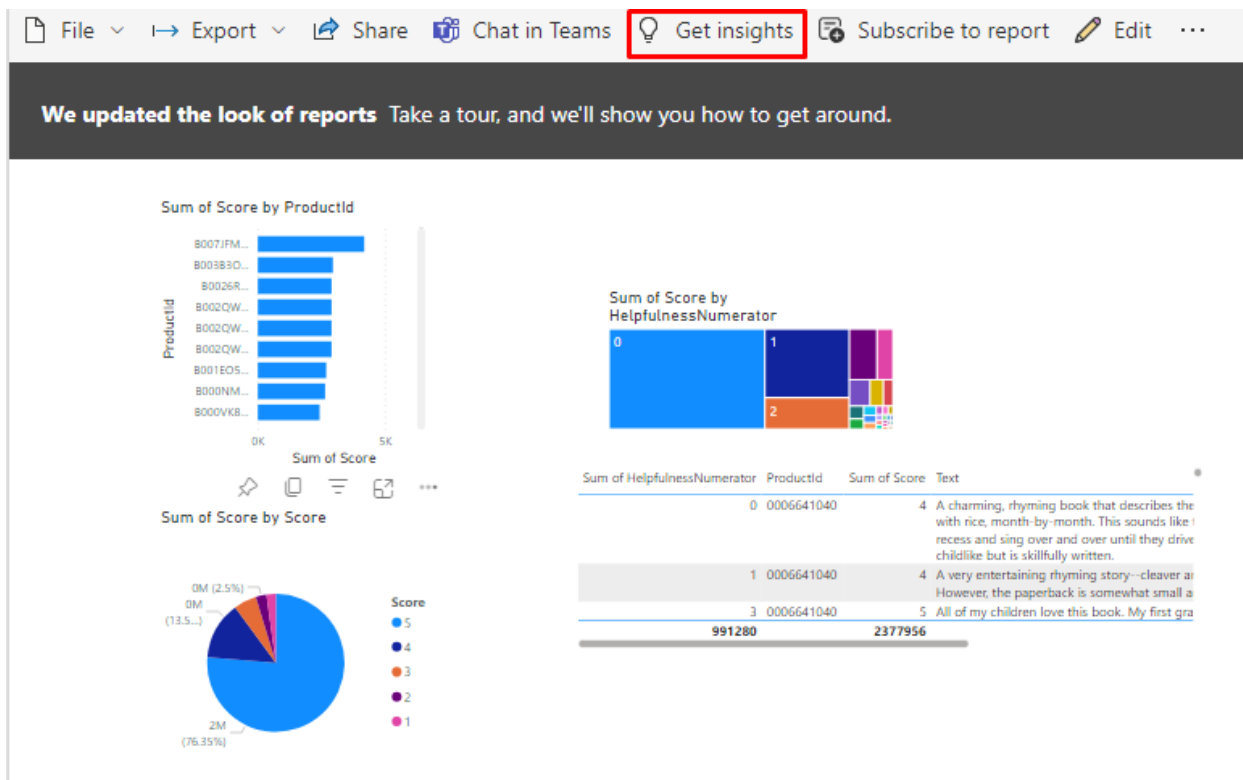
File Export Share Chat in Teams Get insights Subscribe to report Edit ···

**We updated the look of reports** Take a tour, and we'll show you how to get around.

Sum of Score by ProductId

ProductId

B007JFM...
B003B3O...
B0026R...
B002QW...
B002QW...
B002QW...
B001EO5...
B000NM...
B000VKB...

0K 5K

Sum of Score

Sum of Score by HelpfulnessNumerator

0
1
2

| Sum of HelpfulnessNumerator | ProductId | Sum of Score | Text |
|---|---|---|---|
| 0 | 0006641040 | 4 | A charming, rhyming book that describes the with rice, month-by-month. This sounds like recess and sing over and over until they drive childlike but is skillfully written. |
| 1 | 0006641040 | 4 | A very entertaining rhyming story--cleaver a However, the paperback is somewhat small a |
| 3 | 0006641040 | 5 | All of my children love this book. My first gra |
| 991280 | | 2377956 | |

Sum of Score by Score

0M (2.5%)
0M (13.5...)
2M (76.35%)

Score
5
4
3
2
1